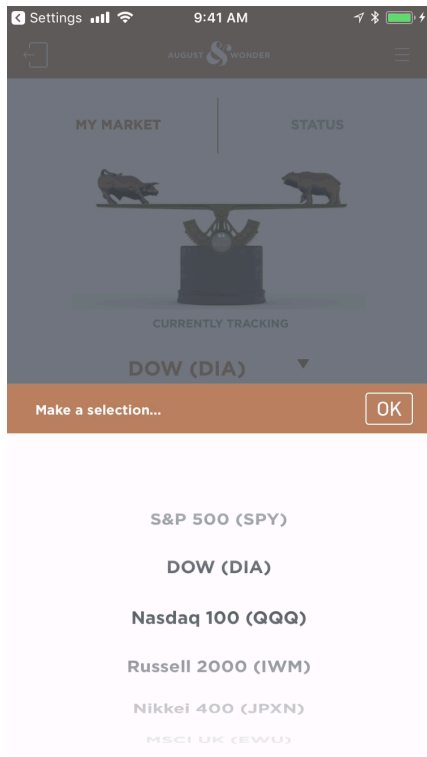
Settings 9:41 AM

AUGUST & WONDER

MY MARKET

STATUS

CURRENTLY TRACKING

DOW (DIA)

Make a selection...

OK

S&P 500 (SPY)

DOW (DIA)

Nasdaq 100 (QQQ)

Russell 2000 (IWM)

Nikkei 400 (JPXN)

MSCI UK (EWU)